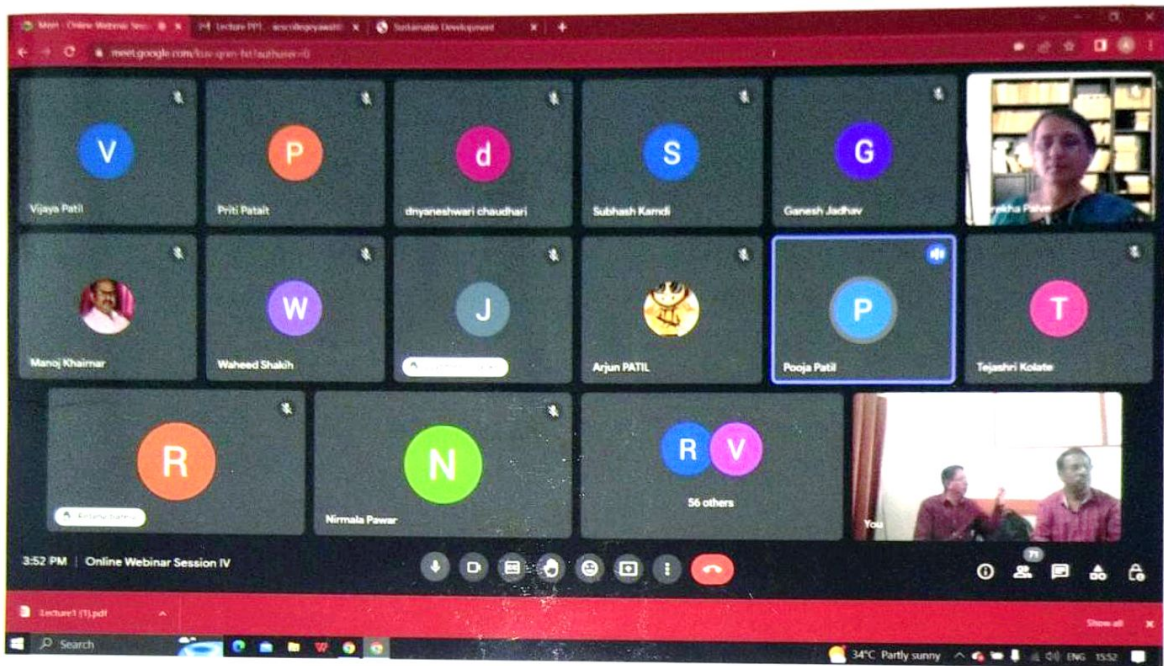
Meet - Online Webinar Ses
Lecture PPT - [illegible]
Sustainable Development
meet.google.com/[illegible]

V
Vijaya Patil
P
Priti Patait
d
dnyaneshwari chaudhari
S
Subhash Kamdi
G
Ganesh Jadhav
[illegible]rekha Patve

Manoj Khairnar
W
Waheed Shakih
J
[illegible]
Arjun PATIL
P
Pooja Patil
T
Tejashri Kolate

R
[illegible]
N
Nirmala Pawar
R V
56 others
You

3:52 PM | Online Webinar Session IV
71

Lecture1 (1).pdf
Show all

Search
34°C Partly sunny
ENG 15:52